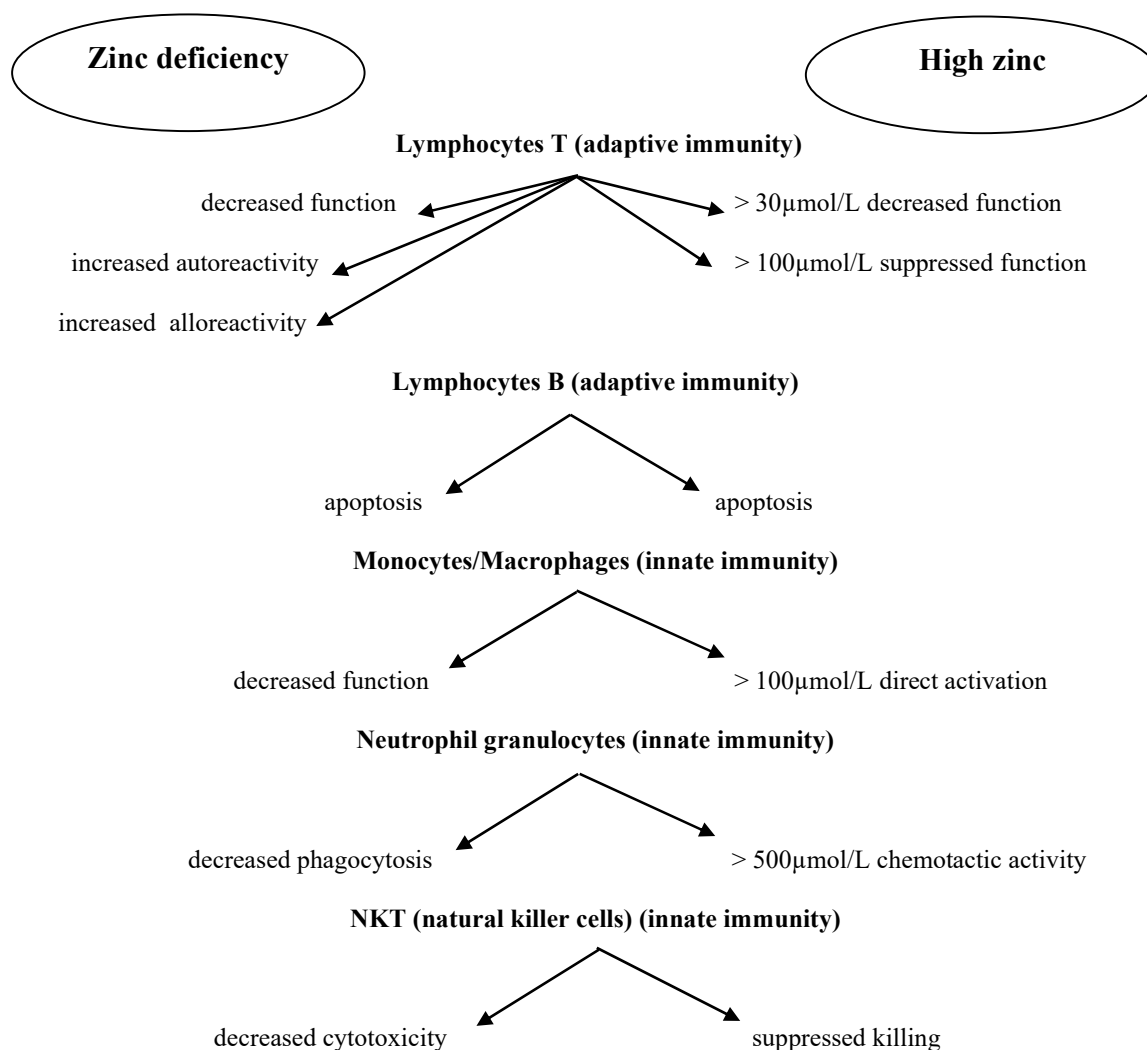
Zinc deficiency

High zinc

Lymphocytes T (adaptive immunity)

decreased function

increased autoreactivity

increased alloreactivity

> 30µmol/L decreased function

> 100µmol/L suppressed function

Lymphocytes B (adaptive immunity)

apoptosis

apoptosis

Monocytes/Macrophages (innate immunity)

decreased function

> 100µmol/L direct activation

Neutrophil granulocytes (innate immunity)

decreased phagocytosis

> 500µmol/L chemotactic activity

NKT (natural killer cells) (innate immunity)

decreased cytotoxicity

suppressed killing